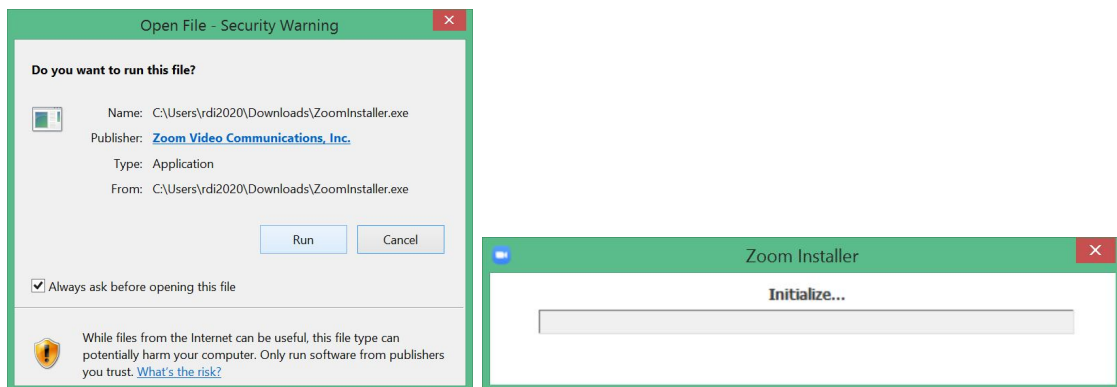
Open File - Security Warning

Do you want to run this file?

Name: C:\Users\rdi2020\Downloads\ZoomInstaller.exe
Publisher: Zoom Video Communications, Inc.
Type: Application
From: C:\Users\rdi2020\Downloads\ZoomInstaller.exe

Run Cancel

Always ask before opening this file

While files from the Internet can be useful, this file type can potentially harm your computer. Only run software from publishers you trust. What's the risk?

Zoom Installer

Initialize...